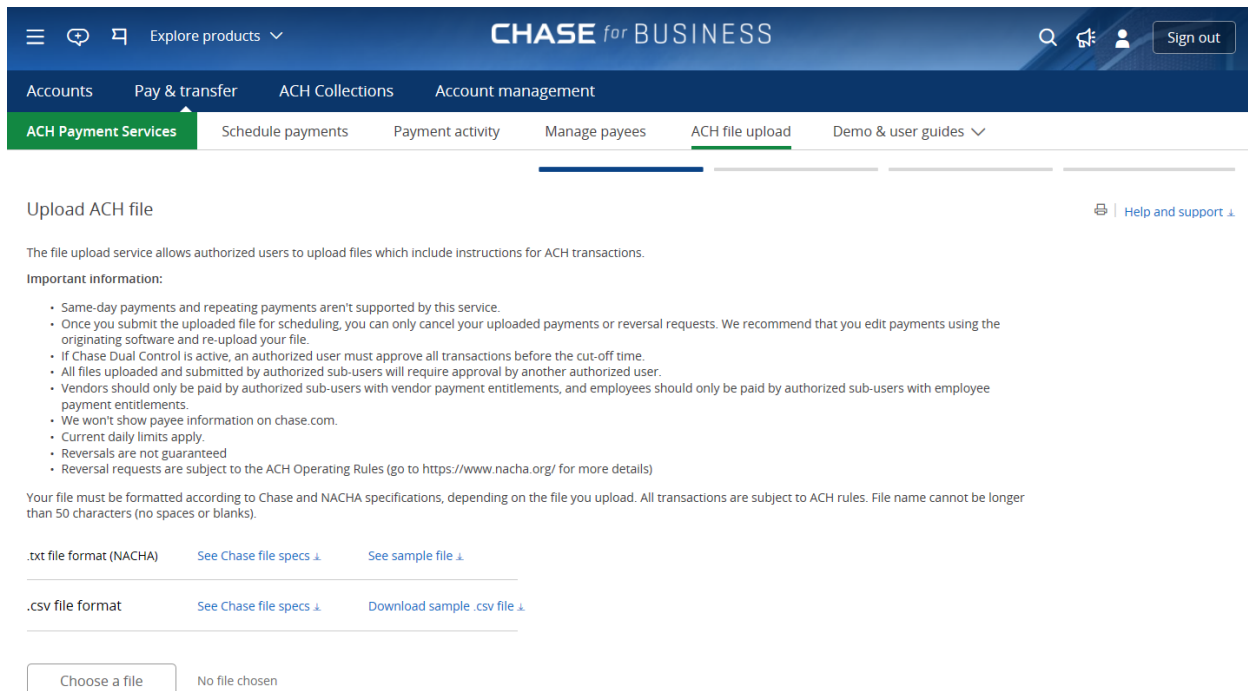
Explore products

CHASE for BUSINESS

Sign out

Accounts Pay & transfer ACH Collections Account management

ACH Payment Services Schedule payments Payment activity Manage payees ACH file upload Demo & user guides

Upload ACH file

Help and support

The file upload service allows authorized users to upload files which include instructions for ACH transactions.

Important information:

- Same-day payments and repeating payments aren't supported by this service.
- Once you submit the uploaded file for scheduling, you can only cancel your uploaded payments or reversal requests. We recommend that you edit payments using the originating software and re-upload your file.
- If Chase Dual Control is active, an authorized user must approve all transactions before the cut-off time.
- All files uploaded and submitted by authorized sub-users will require approval by another authorized user.
- Vendors should only be paid by authorized sub-users with vendor payment entitlements, and employees should only be paid by authorized sub-users with employee payment entitlements.
- We won't show payee information on chase.com.
- Current daily limits apply.
- Reversals are not guaranteed
- Reversal requests are subject to the ACH Operating Rules (go to https://www.nacha.org/ for more details)

Your file must be formatted according to Chase and NACHA specifications, depending on the file you upload. All transactions are subject to ACH rules. File name cannot be longer than 50 characters (no spaces or blanks).

.txt file format (NACHA) See Chase file specs See sample file

.csv file format See Chase file specs Download sample .csv file

Choose a file No file chosen